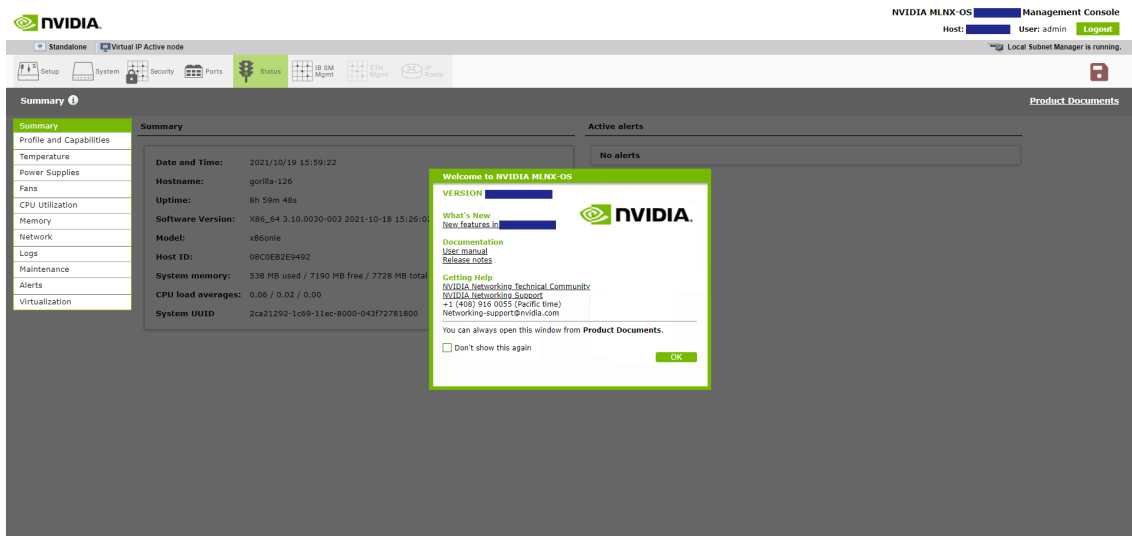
NVIDIA.

NVIDIA MLNX-OS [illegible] Management Console
Host: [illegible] User: admin Logout

Standalone | Virtual IP Active node

Local Subnet Manager is running.

Setup | System | Security | Ports | Status | IB SM Mgmt | ETH Mgmt | IP Route

Summary

Product Documents

Summary
Profile and Capabilities
Temperature
Power Supplies
Fans
CPU Utilization
Memory
Network
Logs
Maintenance
Alerts
Virtualization

Summary

| | |
|---|---|
| Date and Time: | 2021/10/19 15:59:22 |
| Hostname: | gorilla-126 |
| Uptime: | 8h 59m 48s |
| Software Version: | X86_64 3.10.0030-003 2021-10-18 15:26:0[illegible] |
| Model: | x86onie |
| Host ID: | 08C0EB2E9492 |
| System memory: | 538 MB used / 7190 MB free / 7728 MB total |
| CPU load averages: | 0.06 / 0.02 / 0.00 |
| System UUID | 2ca21292-1c69-11ec-8000-043f72781800 |

Active alerts

No alerts

Welcome to NVIDIA MLNX-OS

VERSION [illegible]

What's New
New features in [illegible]

NVIDIA.

Documentation
User manual
Release notes

Getting Help
NVIDIA Networking Technical Community
NVIDIA Networking Support
+1 (408) 916 0055 (Pacific time)
Networking-support@nvidia.com

You can always open this window from Product Documents.

Don't show this again

OK